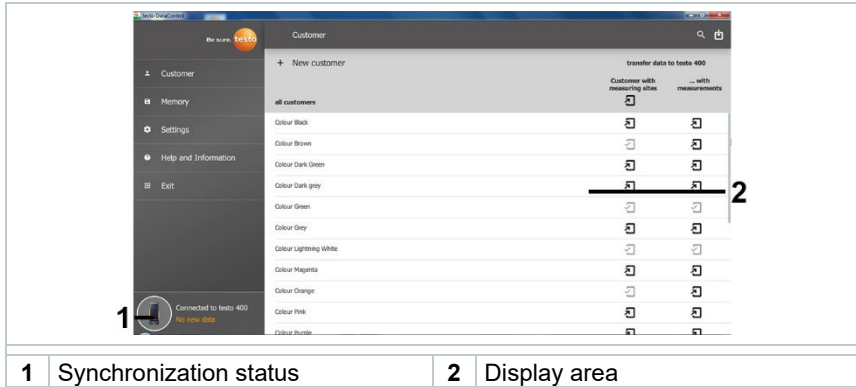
testo DataControl

Be sure. testo

Customer

Customer

Memory

Settings

Help and Information

Exit

Connected to testo 400
No new data

+ New customer

transfer data to testo 400

| all customers | Customer with measuring sites | ... with measurements |
|---|---|---|
| Colour Black | | |
| Colour Brown | | |
| Colour Dark Green | | |
| Colour Dark grey | | |
| Colour Green | | |
| Colour Grey | | |
| Colour Lightning White | | |
| Colour Magenta | | |
| Colour Orange | | |
| Colour Pink | | |
| Colour Purple | | |

1

2

| 1 | Synchronization status | 2 | Display area |
|---|---|---|---|